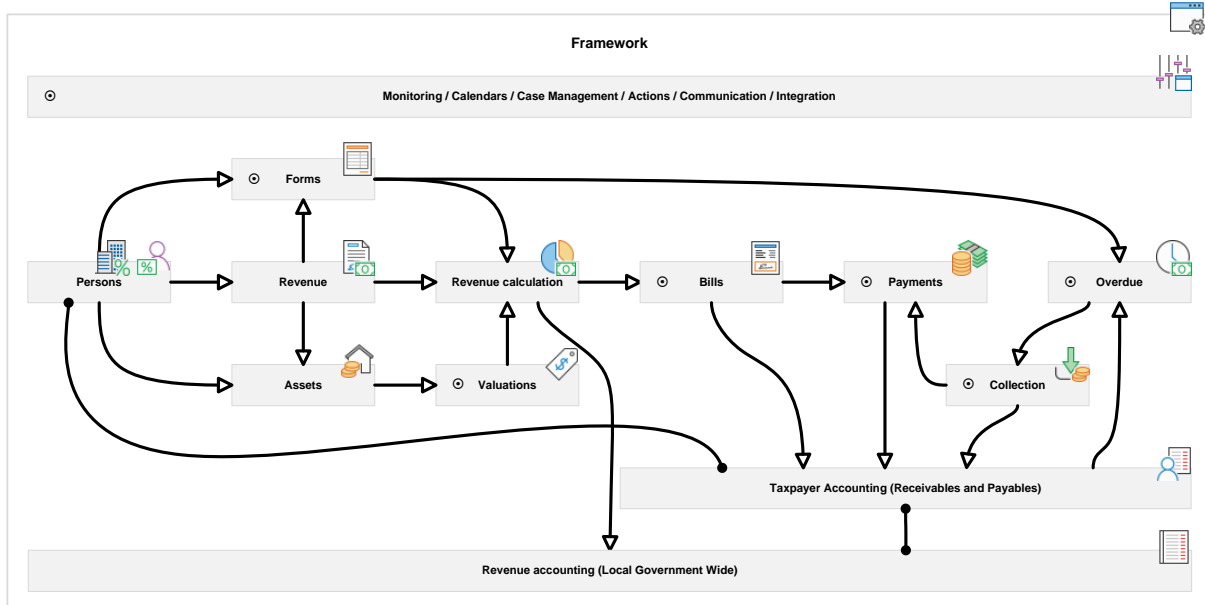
Framework

Monitoring / Calendars / Case Management / Actions / Communication / Integration

Forms

Persons

Revenue

Revenue calculation

Bills

Payments

Overdue

Assets

Valuations

Collection

Taxpayer Accounting (Receivables and Payables)

Revenue accounting (Local Government Wide)